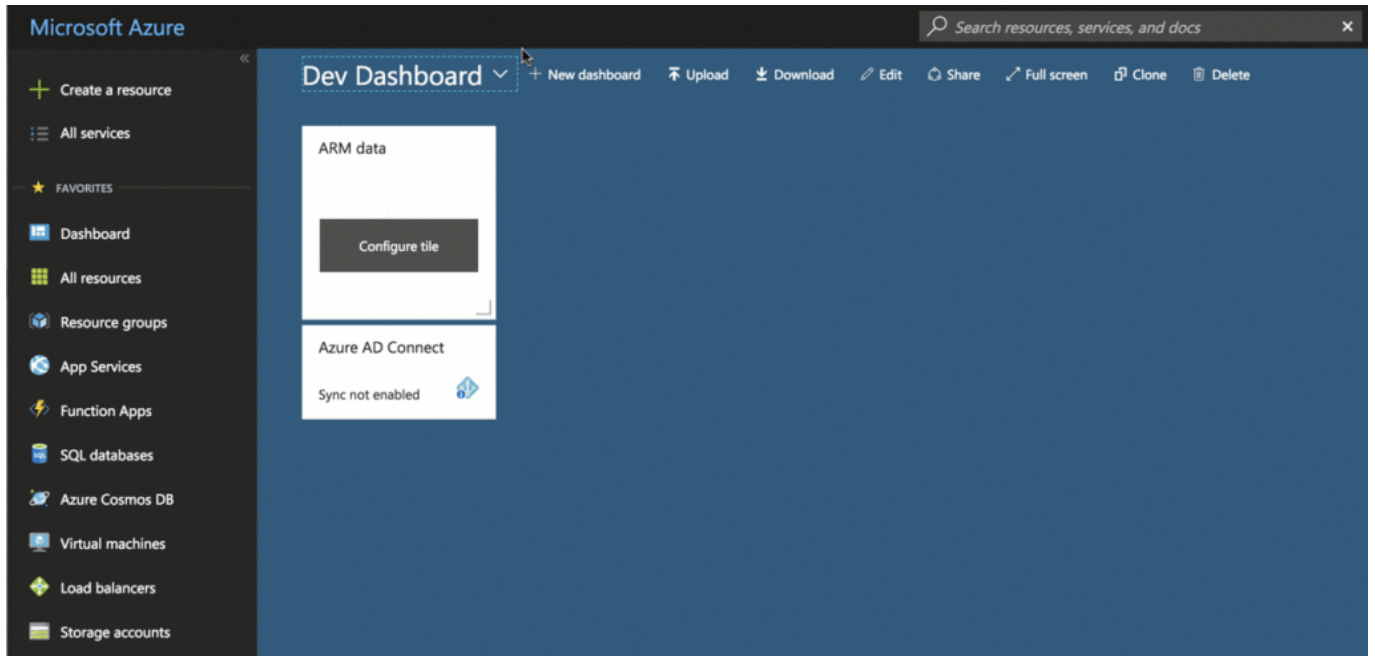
Microsoft Azure

Search resources, services, and docs

×

«

+ Create a resource

All services

FAVORITES

Dashboard

All resources

Resource groups

App Services

Function Apps

SQL databases

Azure Cosmos DB

Virtual machines

Load balancers

Storage accounts

Dev Dashboard

+ New dashboard

Upload

Download

Edit

Share

Full screen

Clone

Delete

ARM data

Configure tile

Azure AD Connect

Sync not enabled